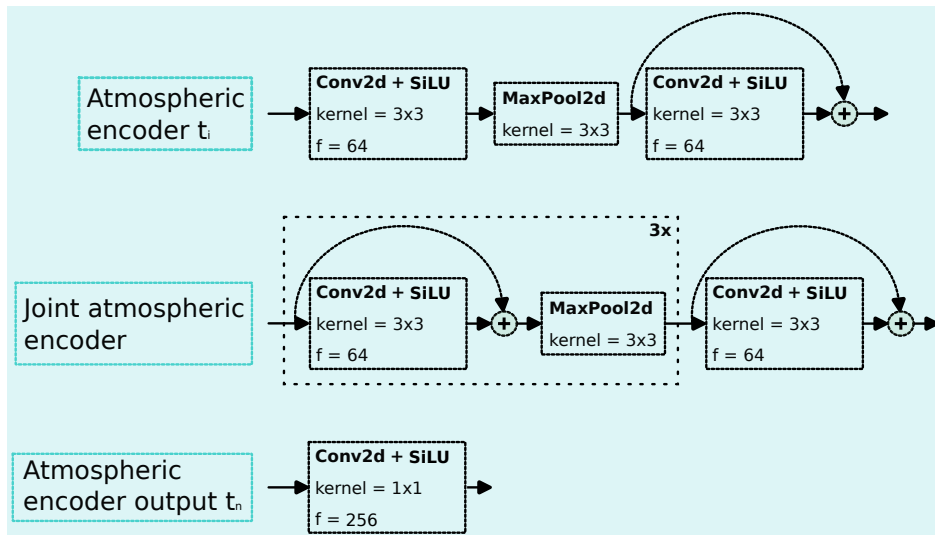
Atmospheric encoder $t_i$

Conv2d + SiLU
kernel = 3x3
f = 64

MaxPool2d
kernel = 3x3

Conv2d + SiLU
kernel = 3x3
f = 64

+

3x

Joint atmospheric encoder

Conv2d + SiLU
kernel = 3x3
f = 64

+

MaxPool2d
kernel = 3x3

Conv2d + SiLU
kernel = 3x3
f = 64

+

Atmospheric encoder output $t_n$

Conv2d + SiLU
kernel = 1x1
f = 256